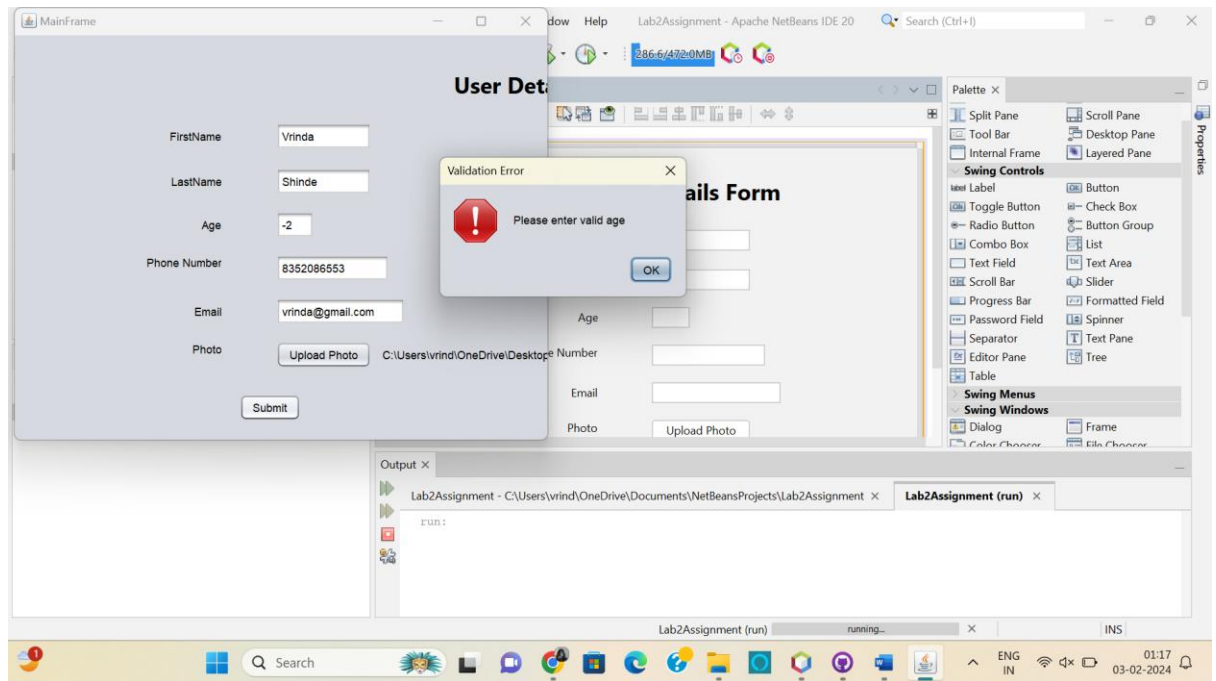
MainFrame

User Det

FirstName Vrinda

LastName Shinde

Age -2

Phone Number 8352086553

Email vrinda@gmail.com

Photo Upload Photo C:\Users\vrind\OneDrive\Desktop

Submit

Validation Error

Please enter valid age

OK

dow Help Lab2Assignment - Apache NetBeans IDE 20 Search (Ctrl+I)

286.6/472.0MB

ails Form

Age

Number

Email

Photo Upload Photo

Palette ×

Split Pane
Scroll Pane
Tool Bar
Desktop Pane
Internal Frame
Layered Pane
Swing Controls
Label
Button
Toggle Button
Check Box
Radio Button
Button Group
Combo Box
List
Text Field
Text Area
Scroll Bar
Slider
Progress Bar
Formatted Field
Password Field
Spinner
Separator
Text Pane
Editor Pane
Tree
Table
Swing Menus
Swing Windows
Dialog
Frame
Color Chooser
File Chooser

Properties

Output ×

Lab2Assignment - C:\Users\vrind\OneDrive\Documents\NetBeansProjects\Lab2Assignment ×
Lab2Assignment (run) ×

run:

Lab2Assignment (run) running... INS

Search

ENG IN 01:17 03-02-2024